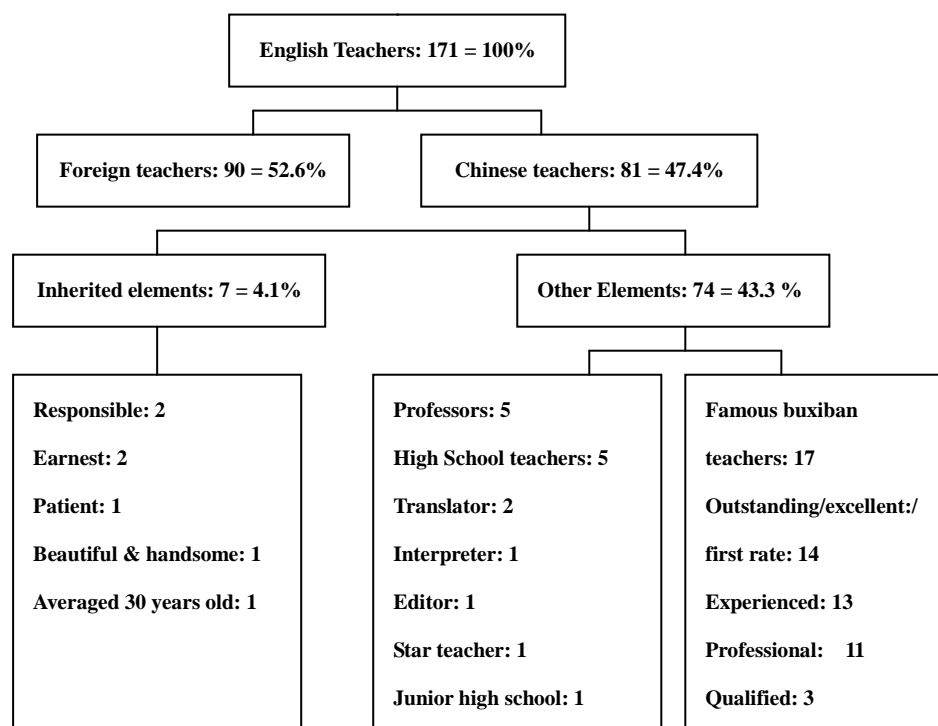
English Teachers: 171 = 100%

Foreign teachers: 90 = 52.6%

Chinese teachers: 81 = 47.4%

Inherited elements: 7 = 4.1%

Other Elements: 74 = 43.3 %

Responsible: 2

Earnest: 2

Patient: 1

Beautiful & handsome: 1

Averaged 30 years old: 1

Professors: 5

High School teachers: 5

Translator: 2

Interpreter: 1

Editor: 1

Star teacher: 1

Junior high school: 1

Famous buxiban teachers: 17

Outstanding/excellent:/ first rate: 14

Experienced: 13

Professional: 11

Qualified: 3